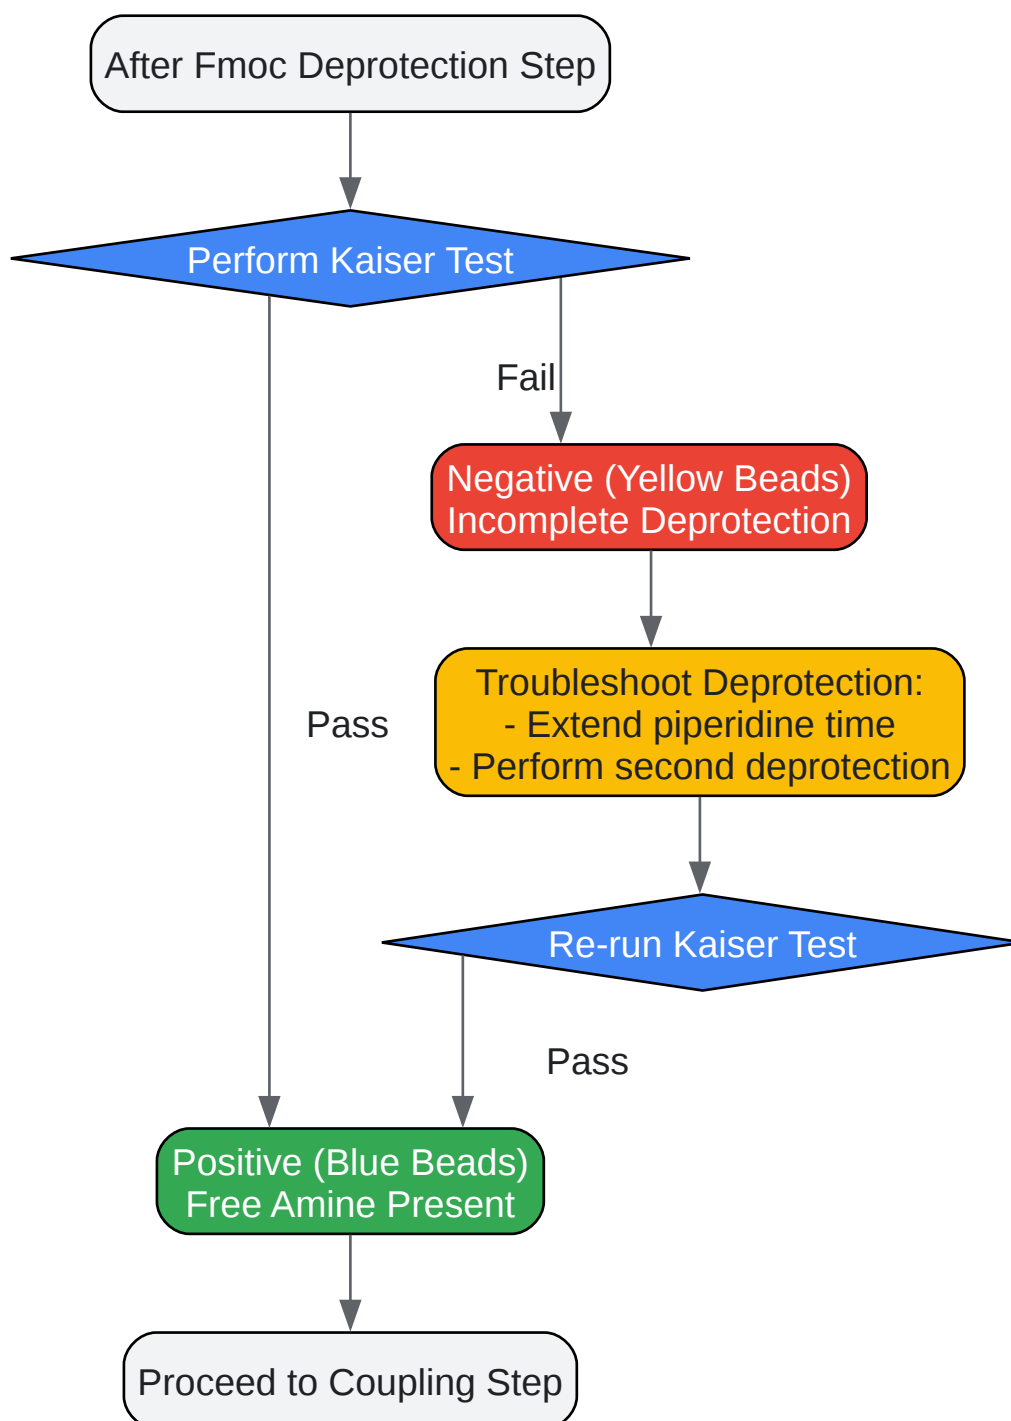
After Fmoc Deprotection Step

Perform Kaiser Test

Fail

Negative (Yellow Beads)
Incomplete Deprotection

Troubleshoot Deprotection:
- Extend piperidine time
- Perform second deprotection

Pass

Re-run Kaiser Test

Pass

Positive (Blue Beads)
Free Amine Present

Proceed to Coupling Step